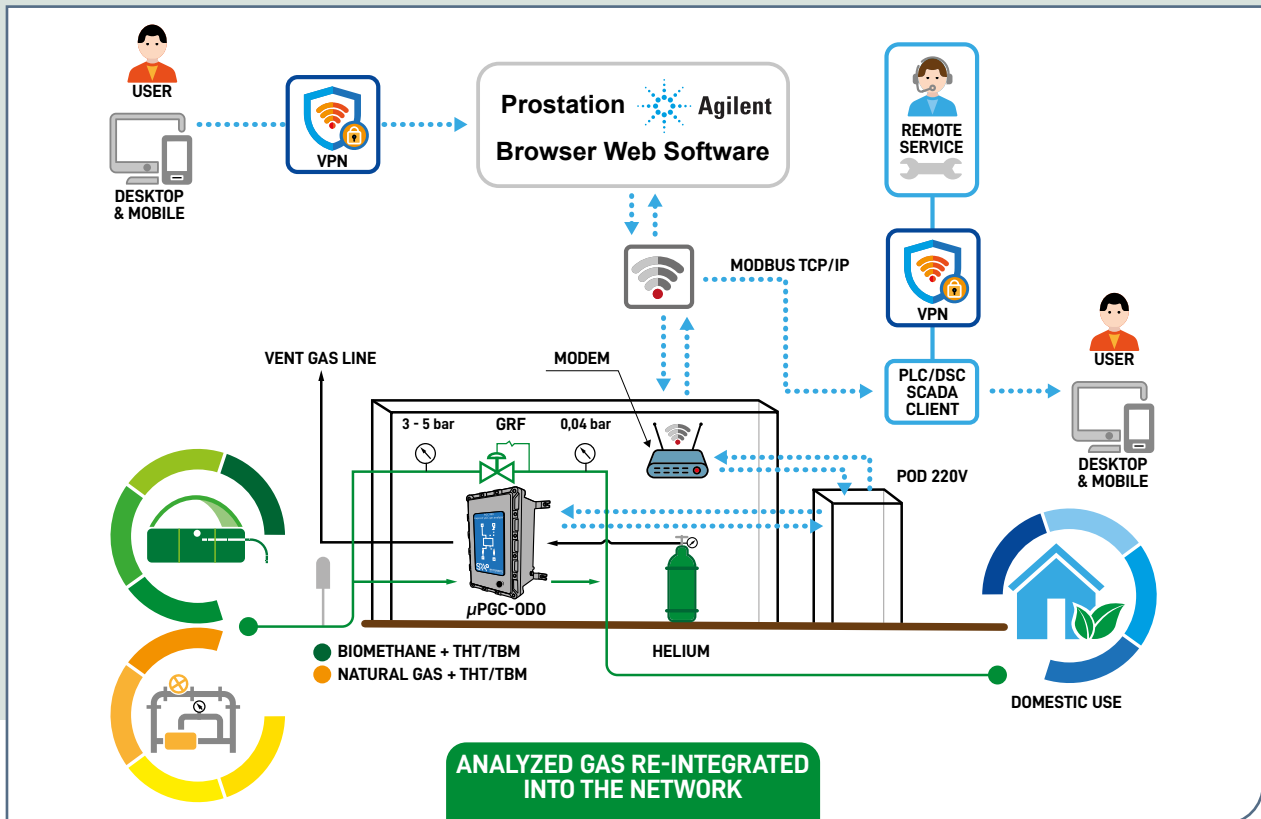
USER

DESKTOP & MOBILE

VPN

Prostation Agilent

Browser Web Software

REMOTE SERVICE

VPN

MODBUS TCP/IP

USER

VENT GAS LINE

MODEM

PLC/DSC SCADA CLIENT

DESKTOP & MOBILE

3 - 5 bar

GRF

0,04 bar

POD 220V

μPGC-ODO

BIOMETHANE + THT/TBM

NATURAL GAS + THT/TBM

HELIUM

DOMESTIC USE

ANALYZED GAS RE-INTEGRATED INTO THE NETWORK